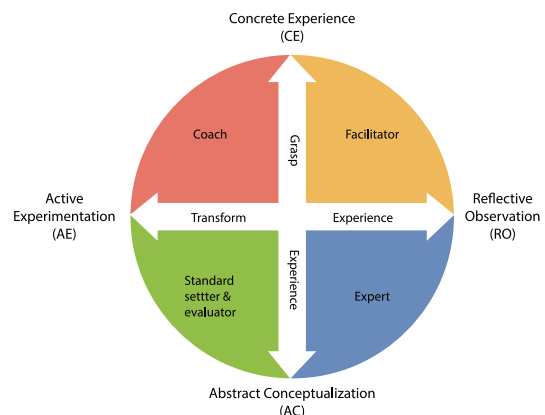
Concrete Experience
(CE)

Coach

Grasp

Facilitator

Active
Experimentation
(AE)

Transform

Experience

Reflective
Observation
(RO)

Standard
settter &
evaluator

Experience

Expert

Abstract Conceptualization
(AC)